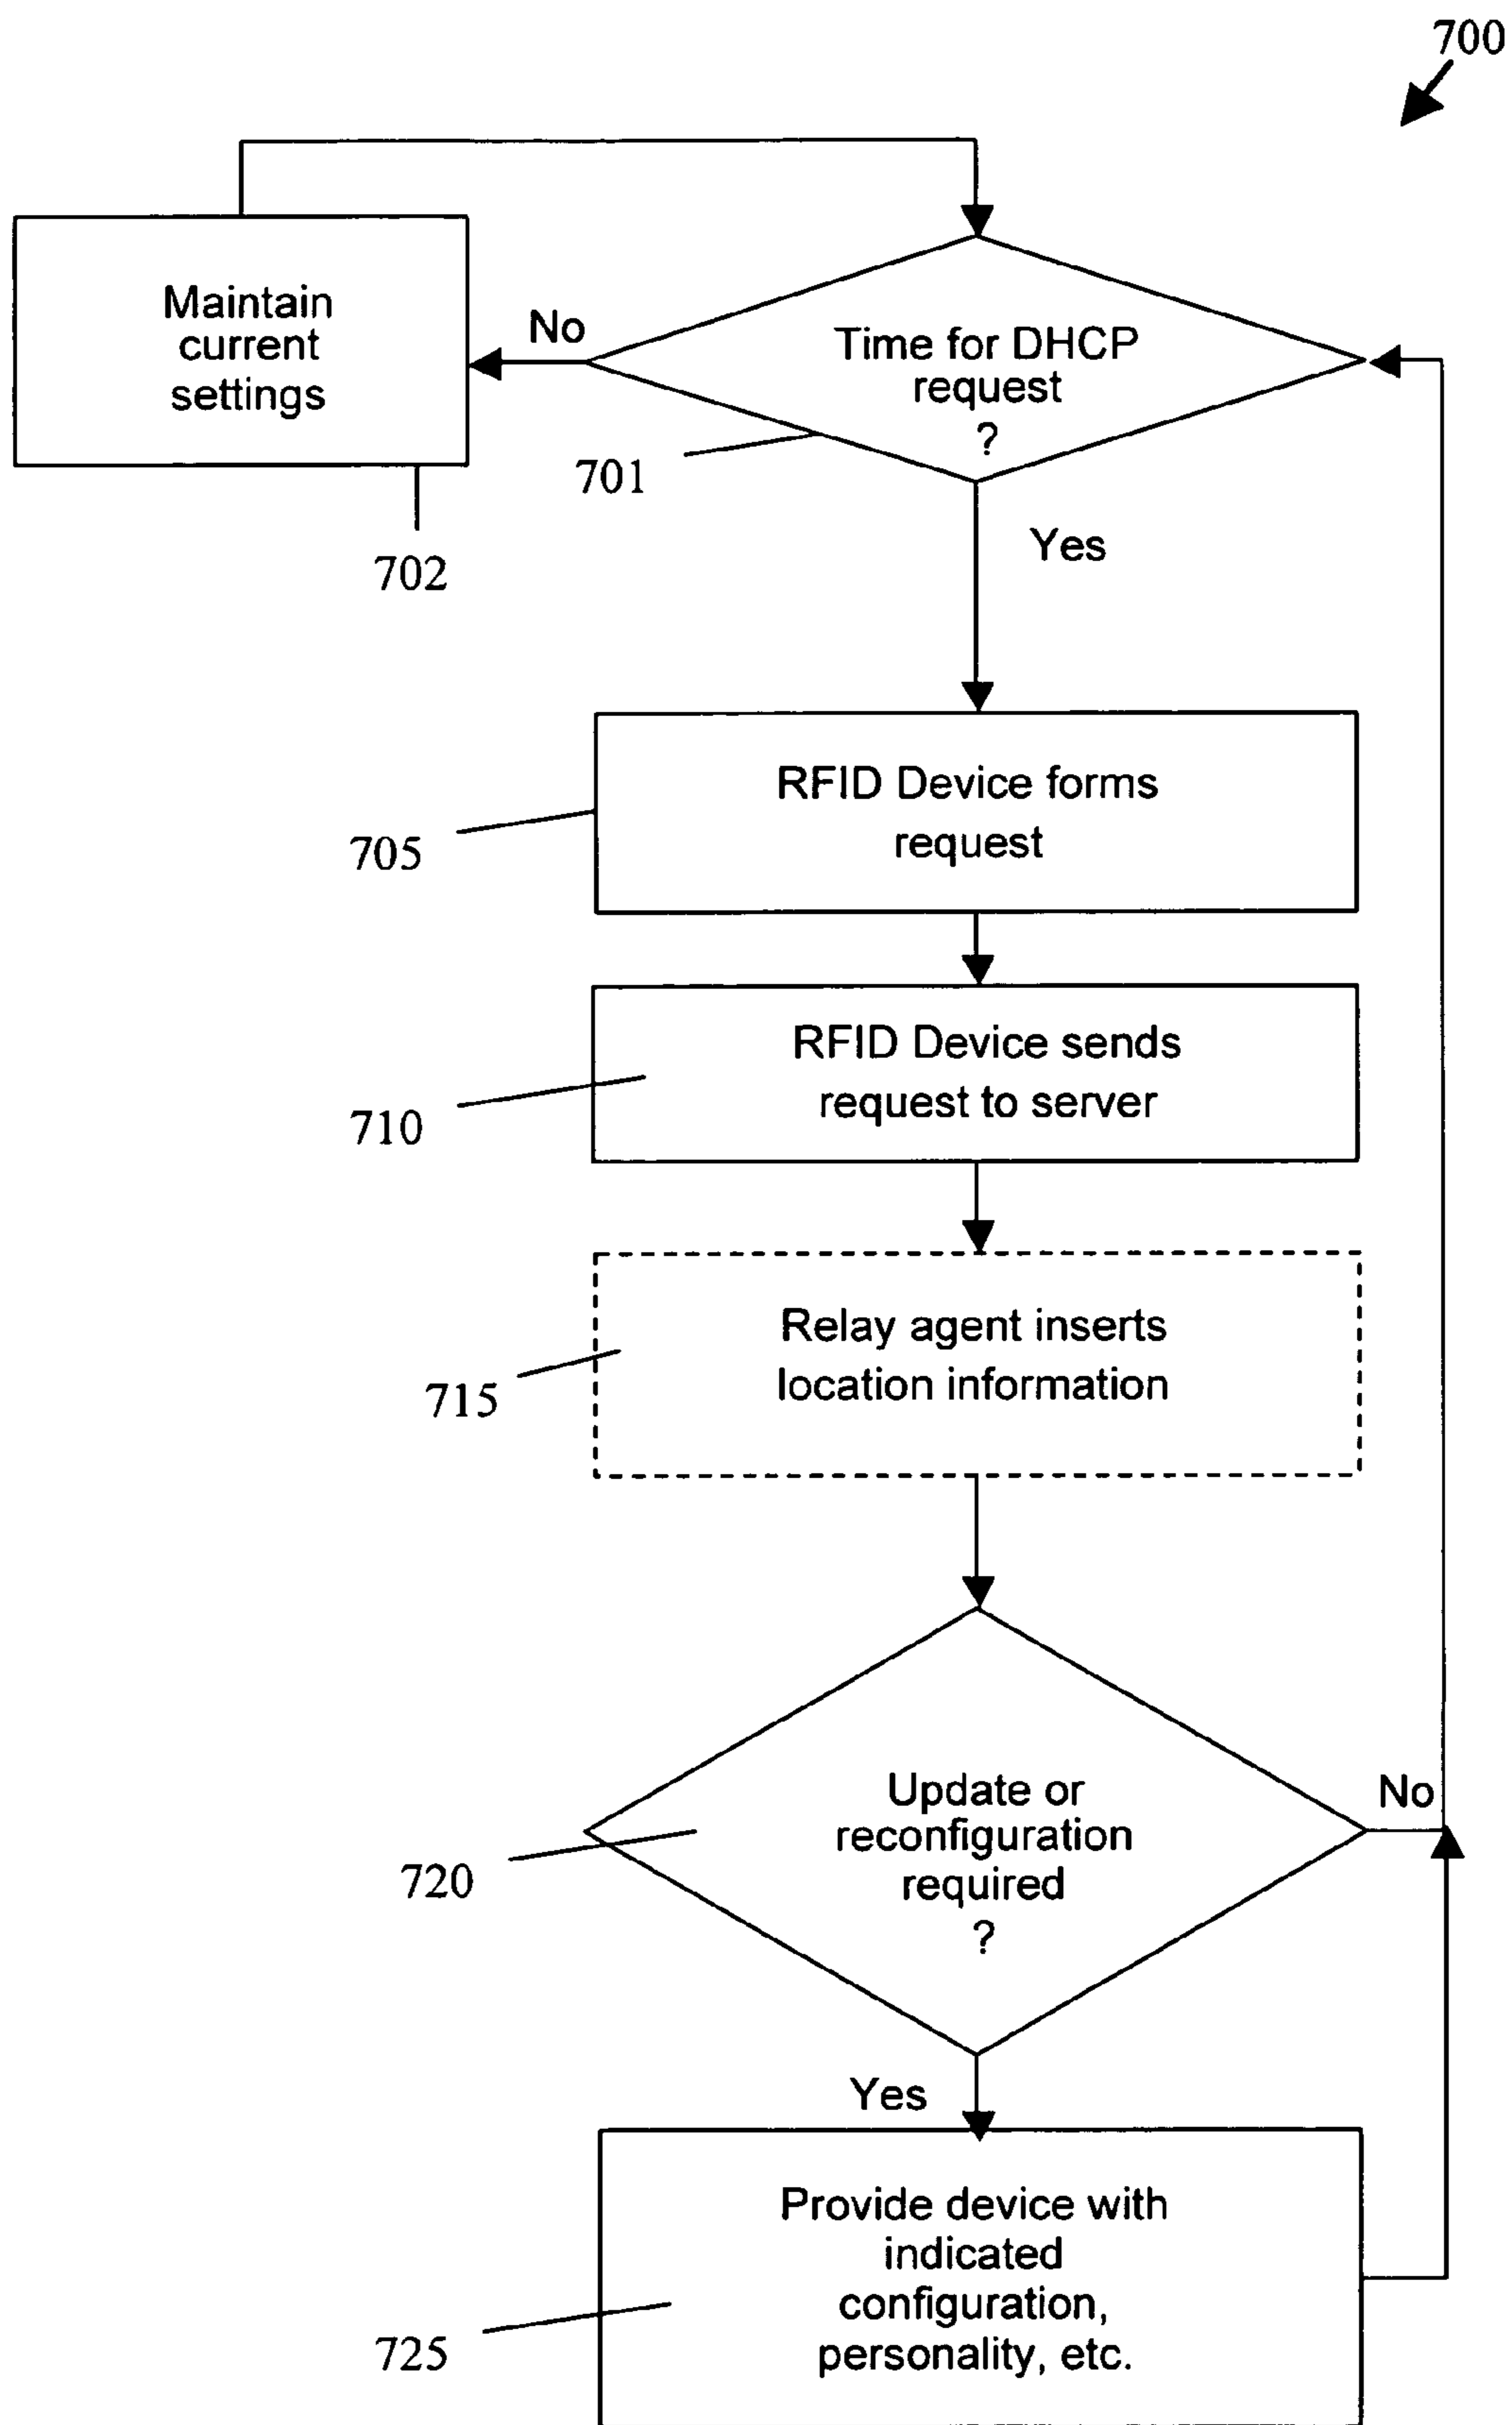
700

Maintain current settings

No

Time for DHCP request ?

701

702

Yes

705

RFID Device forms request

710

RFID Device sends request to server

715

Relay agent inserts location information

720

Update or reconfiguration required ?

No

Yes

725

Provide device with indicated configuration, personality, etc.